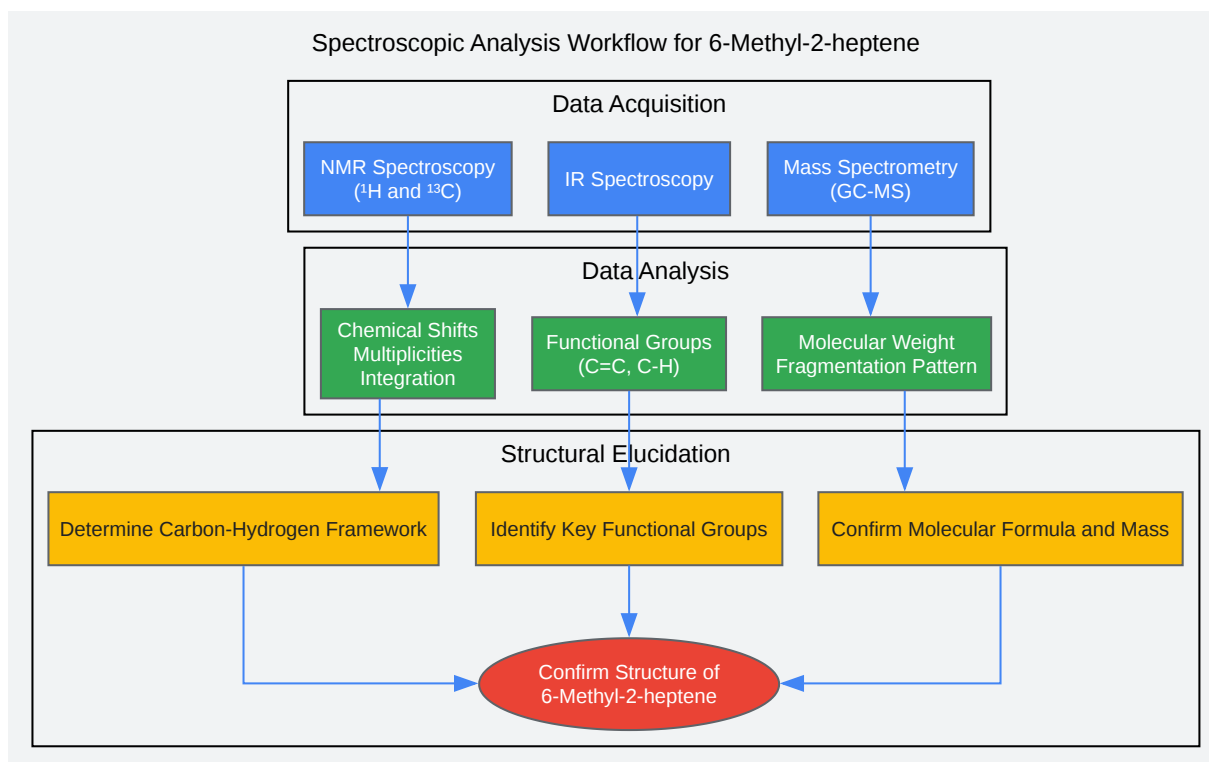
Spectroscopic Analysis Workflow for 6-Methyl-2-heptene

Data Acquisition

NMR Spectroscopy ($^1$H and $^{13}$C)

IR Spectroscopy

Mass Spectrometry (GC-MS)

Data Analysis

Chemical Shifts Multiplicities Integration

Functional Groups (C=C, C-H)

Molecular Weight Fragmentation Pattern

Structural Elucidation

Determine Carbon-Hydrogen Framework

Identify Key Functional Groups

Confirm Molecular Formula and Mass

Confirm Structure of 6-Methyl-2-heptene